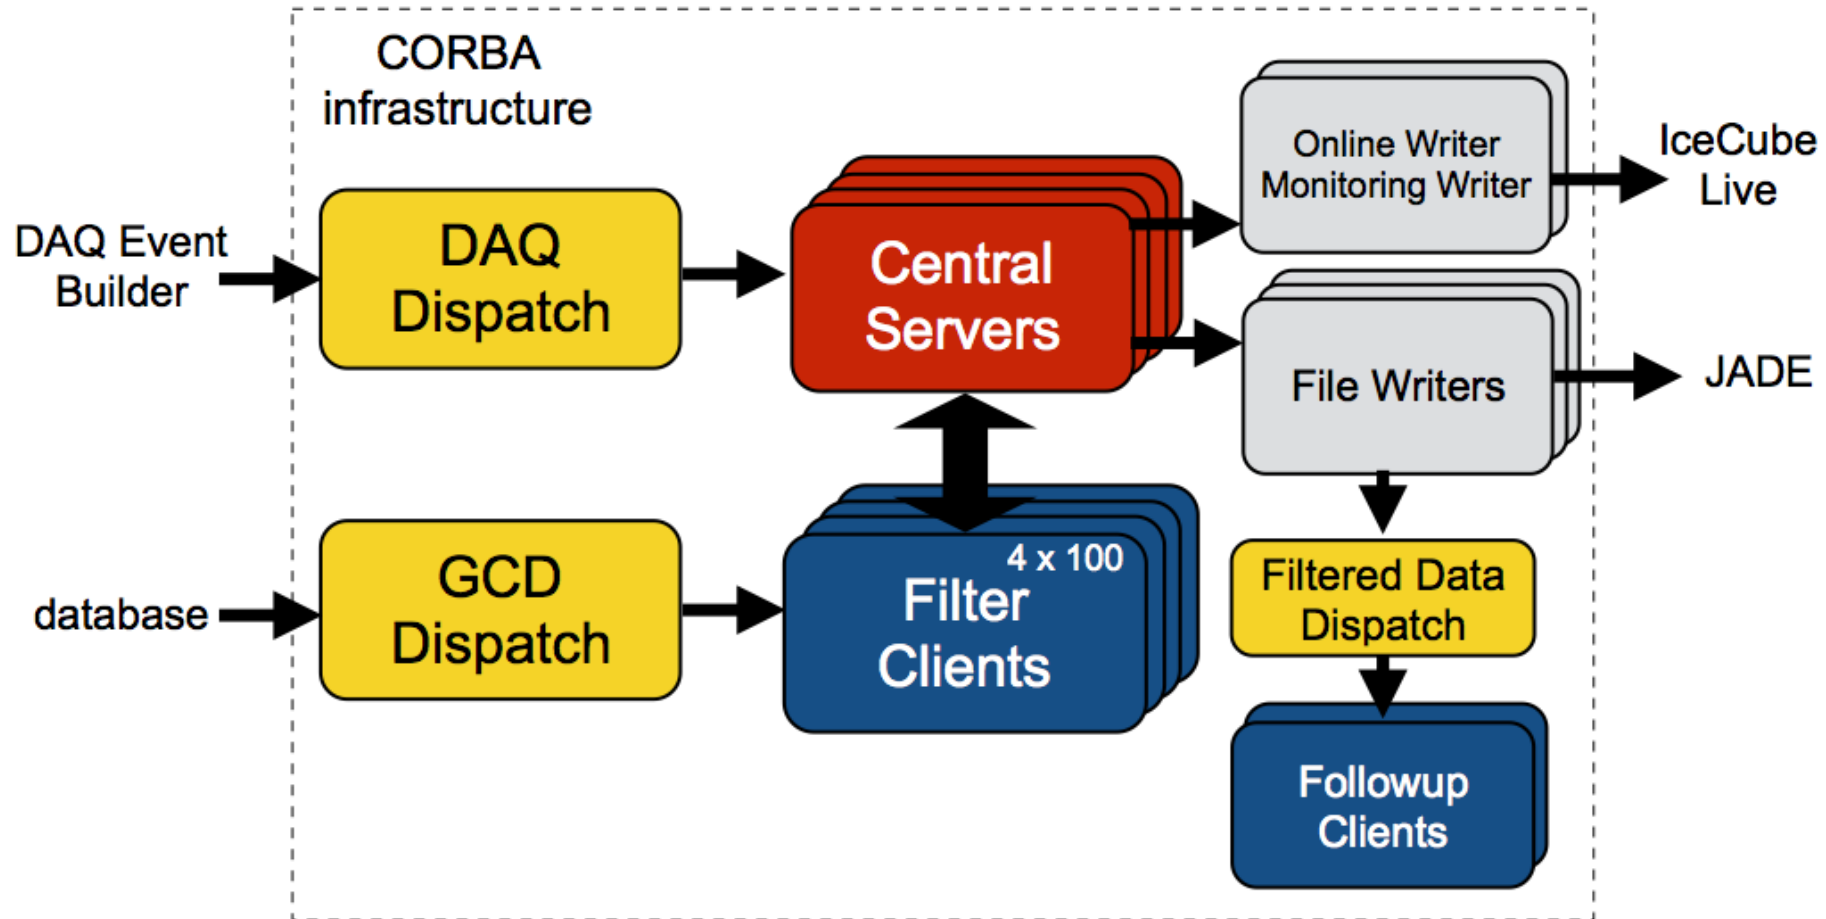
CORBA infrastructure

DAQ Event Builder

DAQ Dispatch

Central Servers

Online Writer Monitoring Writer

IceCube Live

File Writers

JADE

database

GCD Dispatch

4 x 100

Filter Clients

Filtered Data Dispatch

Followup Clients